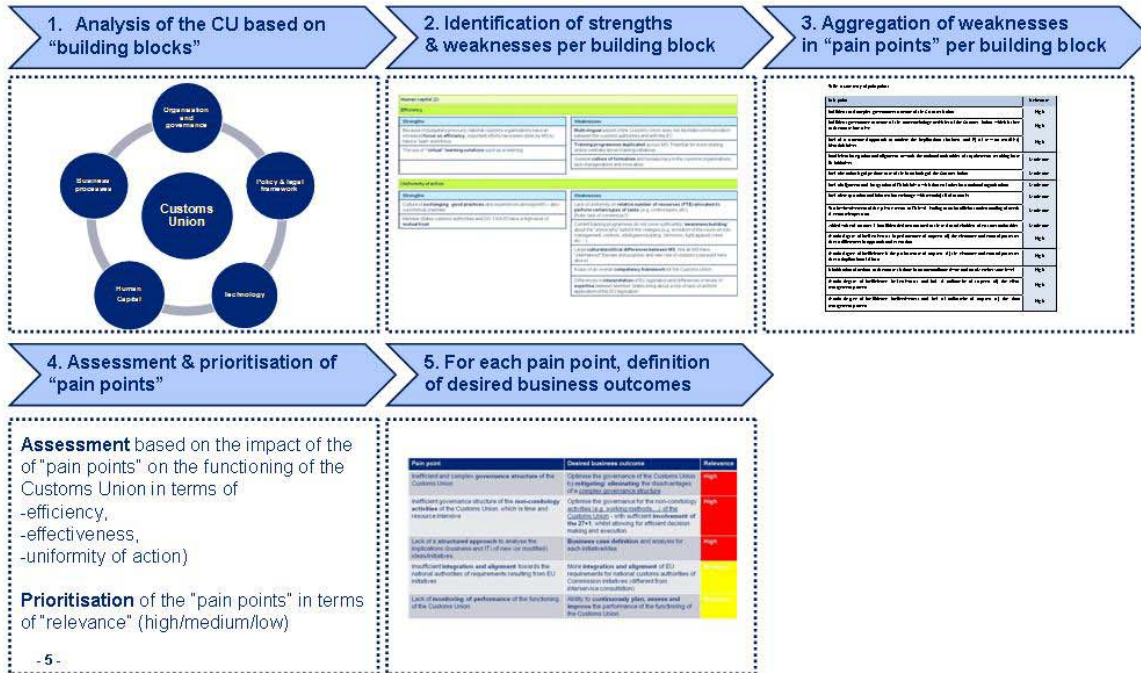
1. Analysis of the CU based on "building blocks"

2. Identification of strengths & weaknesses per building block

3. Aggregation of weaknesses in "pain points" per building block

Organisation and governance

Policy & legal framework

Technology

Human Capital

Business processes

Customs Union

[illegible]

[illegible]

4. Assessment & prioritisation of "pain points"

5. For each pain point, definition of desired business outcomes

Assessment based on the impact of the of "pain points" on the functioning of the Customs Union in terms of
-efficiency,
-effectiveness,
-uniformity of action)

Prioritisation of the "pain points" in terms of "relevance" (high/medium/low)

| Pain point | Desired business outcome | Relevance |
|---|---|---|
| Inefficient and complex governance structure of the Customs Union | Optimise the governance of the Customs Union by mitigating/eliminating the disadvantages of a complex governance structure | High |
| Inefficient governance structure of the non-comitology activities of the Customs Union, which is time and resource intensive | Optimise the governance for the non-comitology activities (e.g. working methods, ...) of the Customs Union - with sufficient involvement of the 27+1, whilst allowing for efficient decision making and execution | High |
| Lack of a structured approach to analyse the implications (business and IT) of new (or modified) ideas/initiatives | Business case definition and analysis for each initiative/idea | High |
| Insufficient integration and alignment towards the national authorities of requirements (resulting from EU initiatives | More integration and alignment of EU requirements for national customs authorities of Commission initiatives (different from interservice consultation) | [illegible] |
| Lack of monitoring of performance of the functioning of the Customs Union | Ability to continuously plan, assess and improve the performance of the functioning of the Customs Union | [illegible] |

- 5 -